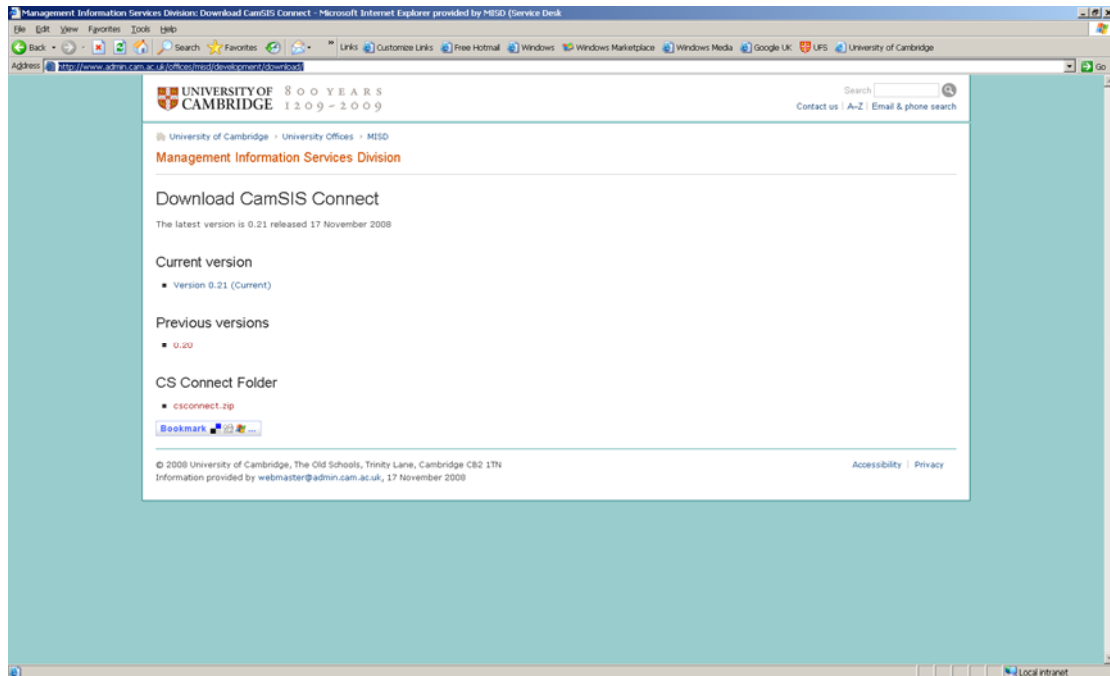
Management Information Services Division: Download CamSIS Connect - Microsoft Internet Explorer provided by MISD (Service Desk

File Edit View Favorites Tools Help

Back Search Favorites » Links Customize Links Free Hotmail Windows Windows Marketplace Windows Media Google UK UFS University of Cambridge

Address http://www.admin.cam.ac.uk/offices/misd/development/download/ Go

UNIVERSITY OF CAMBRIDGE 800 YEARS 1209 - 2009

Search

Contact us | A–Z | Email & phone search

University of Cambridge › University Offices › MISD

Management Information Services Division

Download CamSIS Connect

The latest version is 0.21 released 17 November 2008

Current version

- Version 0.21 (Current)

Previous versions

- 0.20

CS Connect Folder

- csconnect.zip

Bookmark

© 2008 University of Cambridge, The Old Schools, Trinity Lane, Cambridge CB2 1TN
Information provided by webmaster@admin.cam.ac.uk, 17 November 2008

Accessibility | Privacy

Local intranet